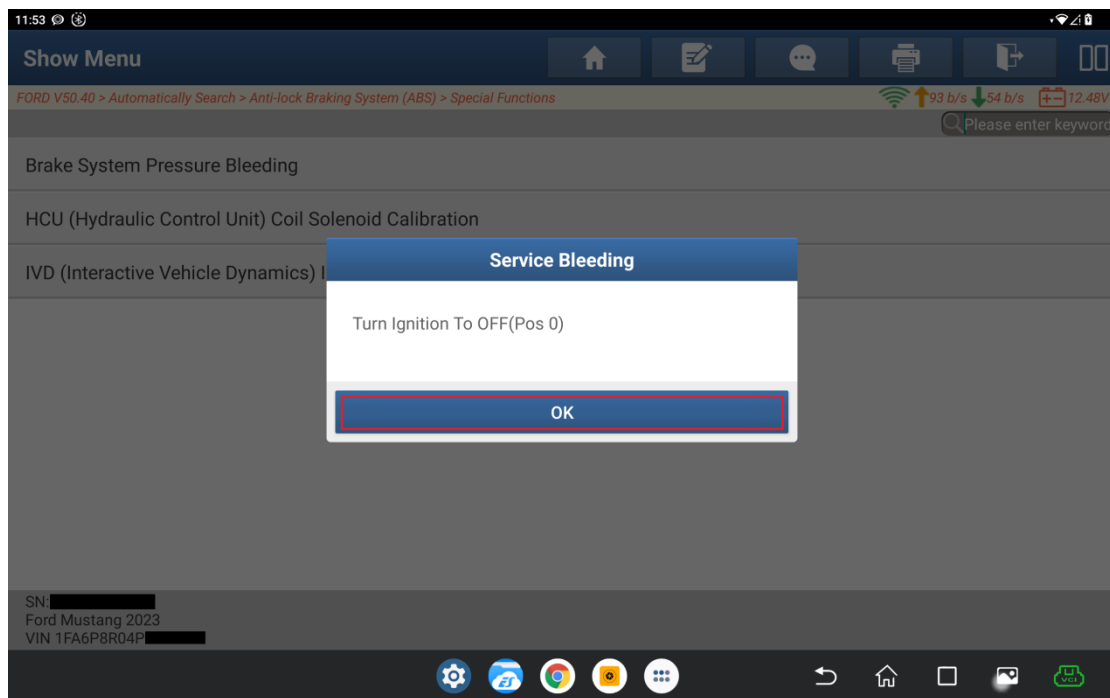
11:53

Show Menu

FORD V50.40 > Automatically Search > Anti-lock Braking System (ABS) > Special Functions

93 b/s 54 b/s 12.48V

Please enter keyword

Brake System Pressure Bleeding

HCU (Hydraulic Control Unit) Coil Solenoid Calibration

IVD (Interactive Vehicle Dynamics) I

Service Bleeding

Turn Ignition To OFF(Pos 0)

OK

SN:
Ford Mustang 2023
VIN 1FA6P8R04P

VCI